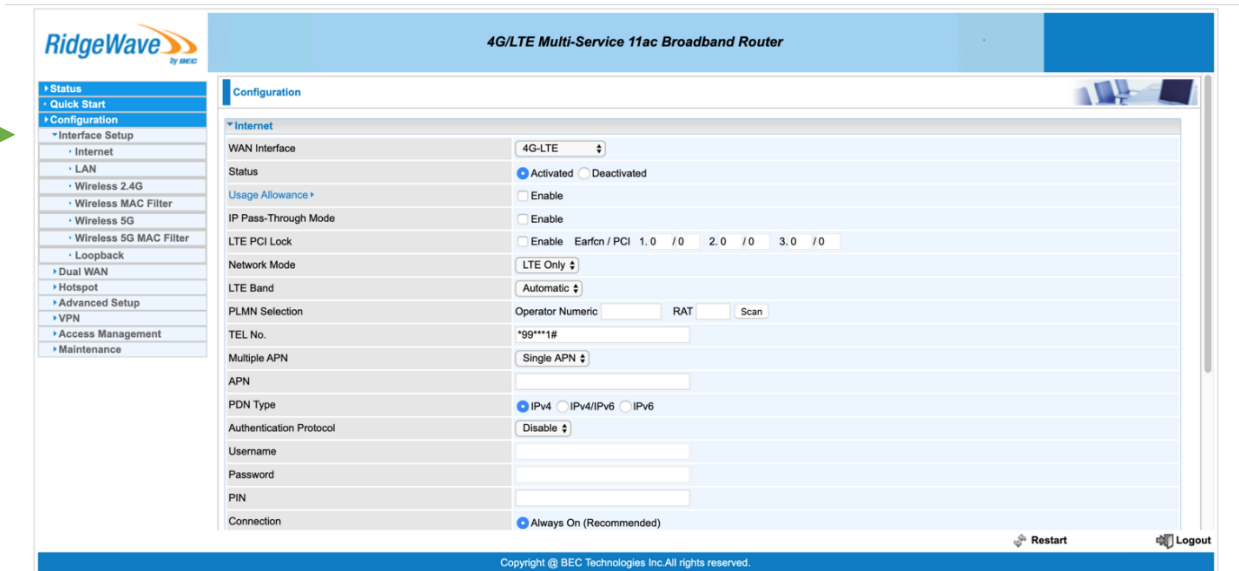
RidgeWave by BEC

4G/LTE Multi-Service 11ac Broadband Router

Status
Quick Start
Configuration
Interface Setup
Internet
LAN
Wireless 2.4G
Wireless MAC Filter
Wireless 5G
Wireless 5G MAC Filter
Loopback
Dual WAN
Hotspot
Advanced Setup
VPN
Access Management
Maintenance

Configuration

Internet

| | |
|---|---|
| WAN Interface | 4G-LTE |
| Status | Activated Deactivated |
| Usage Allowance | Enable |
| IP Pass-Through Mode | Enable |
| LTE PCI Lock | Enable Earfcn / PCI 1. 0 / 0 2. 0 / 0 3. 0 / 0 |
| Network Mode | LTE Only |
| LTE Band | Automatic |
| PLMN Selection | Operator Numeric RAT Scan |
| TEL No. | *99***1# |
| Multiple APN | Single APN |
| APN | |
| PDN Type | IPv4 IPv4/IPv6 IPv6 |
| Authentication Protocol | Disable |
| Username | |
| Password | |
| PIN | |
| Connection | Always On (Recommended) |

Restart
Logout

Copyright @ BEC Technologies Inc.All rights reserved.